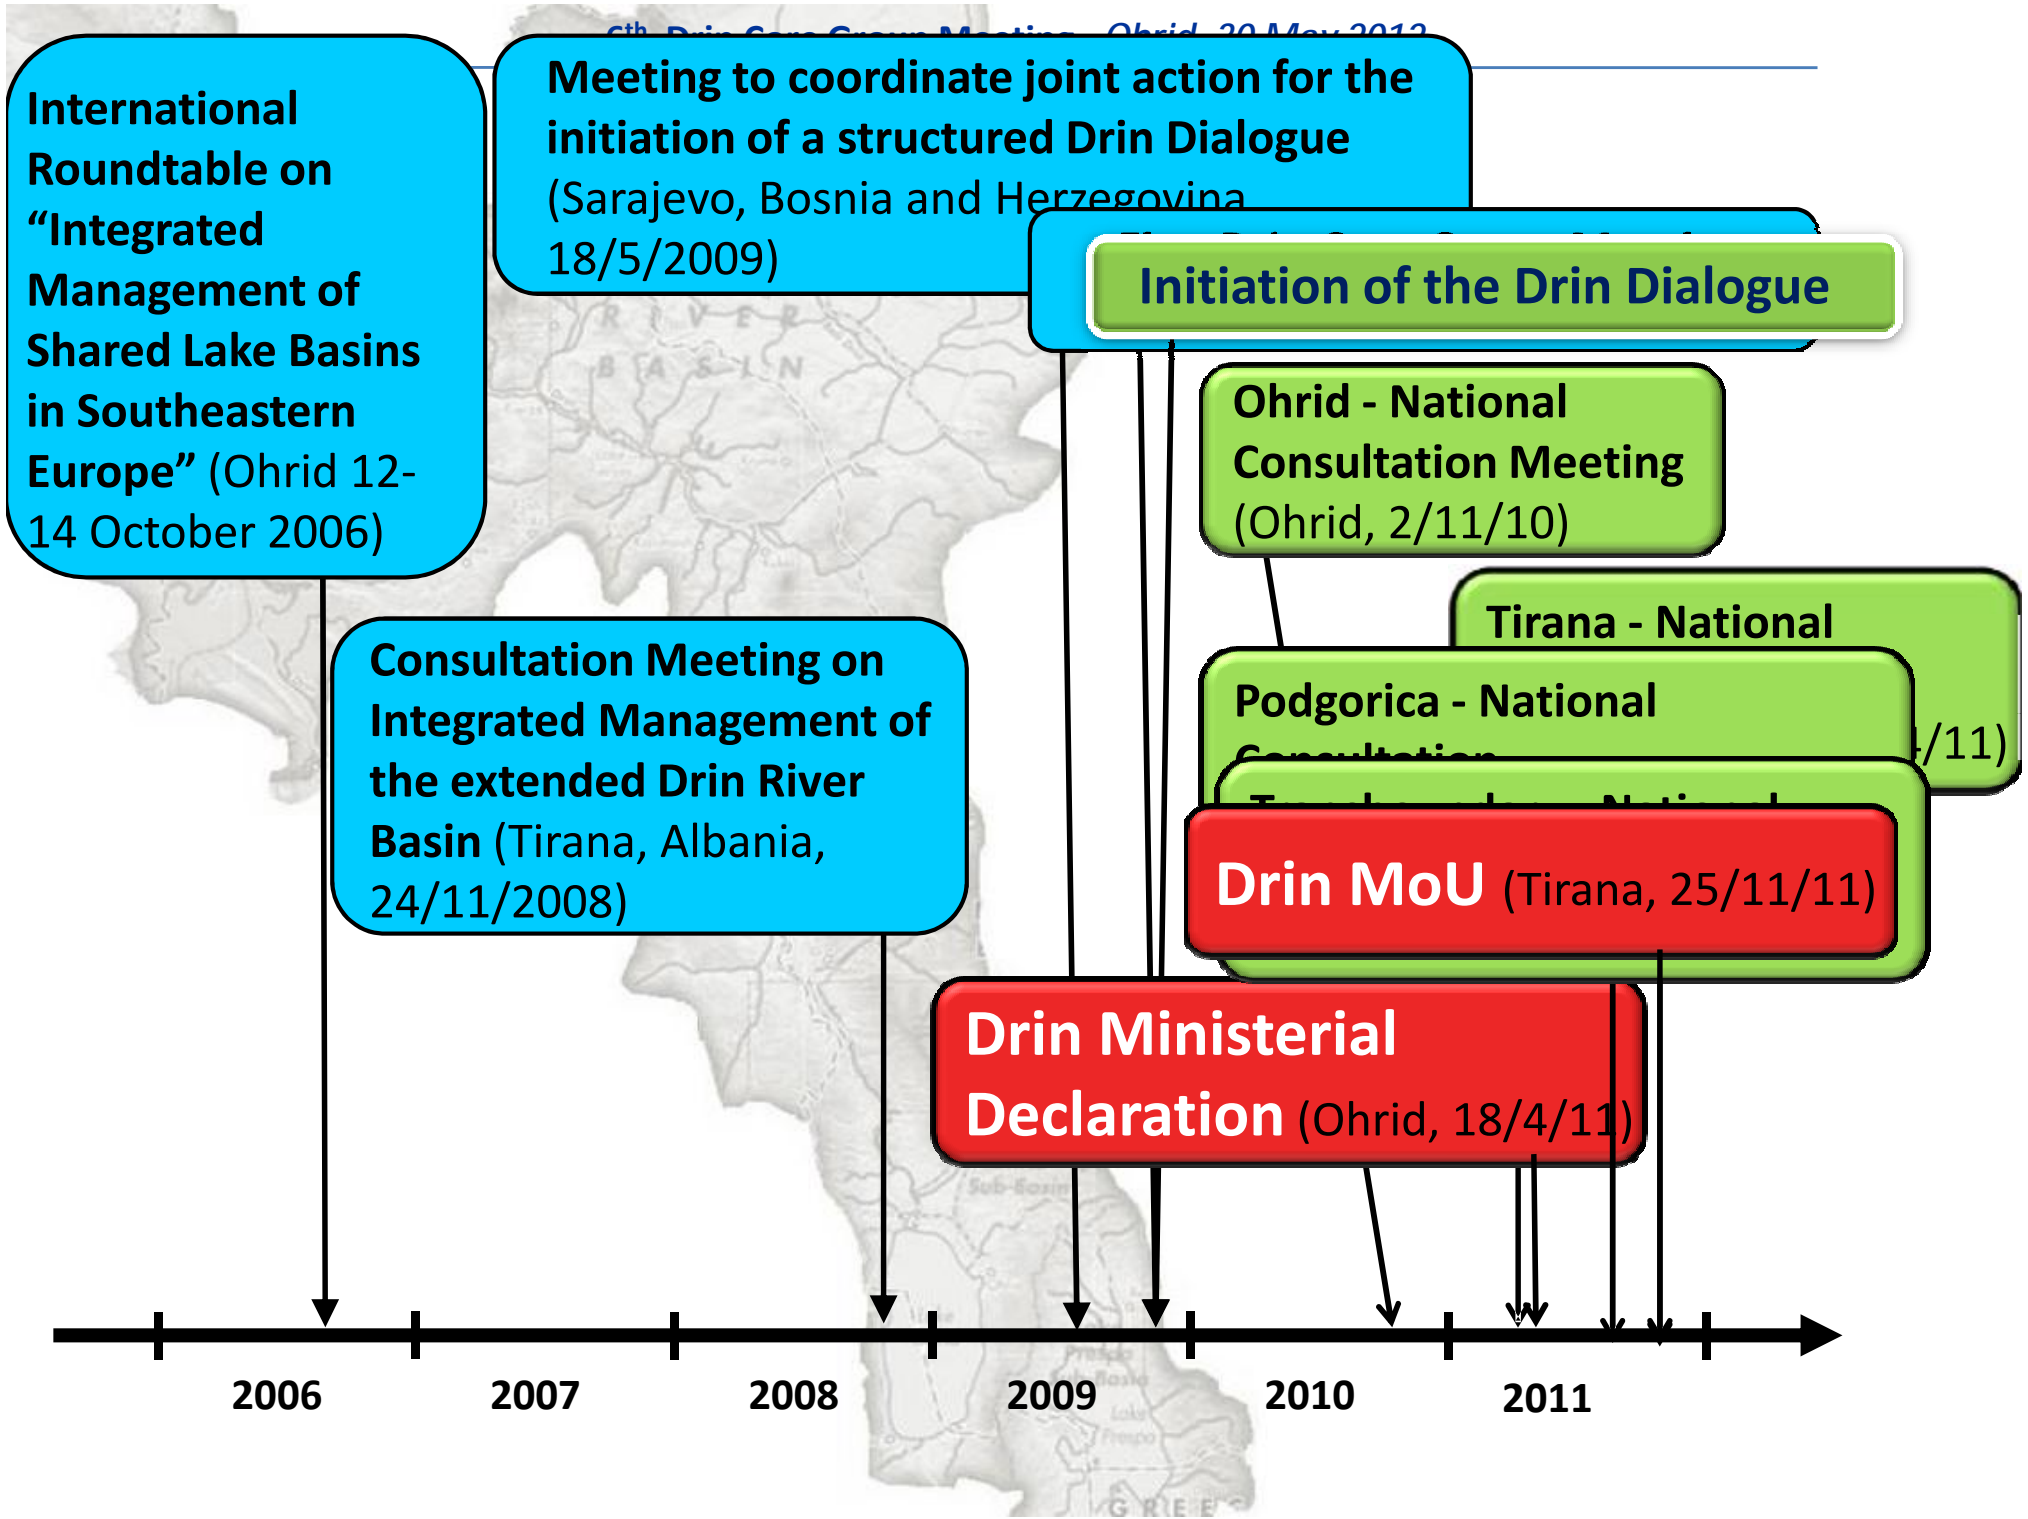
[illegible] Drin Core Group Meeting – Ohrid, 30 May 2012

International Roundtable on "Integrated Management of Shared Lake Basins in Southeastern Europe" (Ohrid 12-14 October 2006)

Meeting to coordinate joint action for the initiation of a structured Drin Dialogue (Sarajevo, Bosnia and Herzegovina 18/5/2009)

Initiation of the Drin Dialogue

Ohrid - National Consultation Meeting (Ohrid, 2/11/10)

Tirana - National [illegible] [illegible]/11)

Podgorica - National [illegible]

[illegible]

Drin MoU (Tirana, 25/11/11)

Consultation Meeting on Integrated Management of the extended Drin River Basin (Tirana, Albania, 24/11/2008)

Drin Ministerial Declaration (Ohrid, 18/4/11)

2006
2007
2008
2009
2010
2011